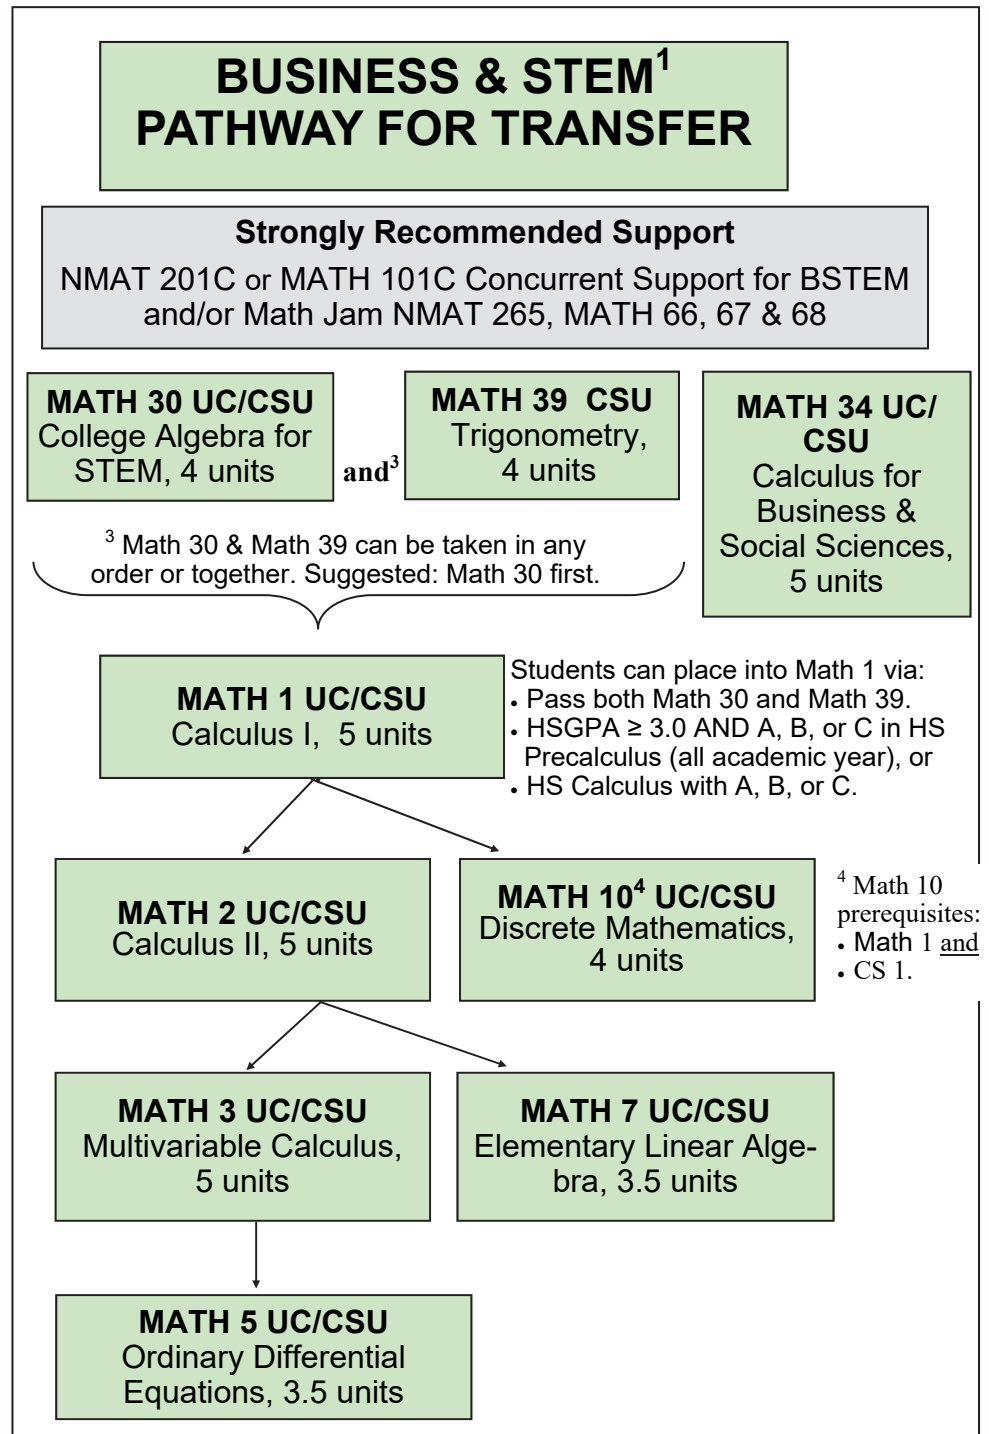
BUSINESS & STEM$^1$
PATHWAY FOR TRANSFER

Strongly Recommended Support
NMAT 201C or MATH 101C Concurrent Support for BSTEM and/or Math Jam NMAT 265, MATH 66, 67 & 68

MATH 30 UC/CSU
College Algebra for STEM, 4 units

and$^3$

MATH 39 CSU
Trigonometry, 4 units

MATH 34 UC/CSU
Calculus for Business & Social Sciences, 5 units

$^3$ Math 30 & Math 39 can be taken in any order or together. Suggested: Math 30 first.

MATH 1 UC/CSU
Calculus I, 5 units

Students can place into Math 1 via:
• Pass both Math 30 and Math 39.
• HSGPA ≥ 3.0 AND A, B, or C in HS Precalculus (all academic year), or
• HS Calculus with A, B, or C.

MATH 2 UC/CSU
Calculus II, 5 units

MATH 10$^4$ UC/CSU
Discrete Mathematics, 4 units

$^4$ Math 10 prerequisites:
• Math 1 and
• CS 1.

MATH 3 UC/CSU
Multivariable Calculus, 5 units

MATH 7 UC/CSU
Elementary Linear Algebra, 3.5 units

MATH 5 UC/CSU
Ordinary Differential Equations, 3.5 units